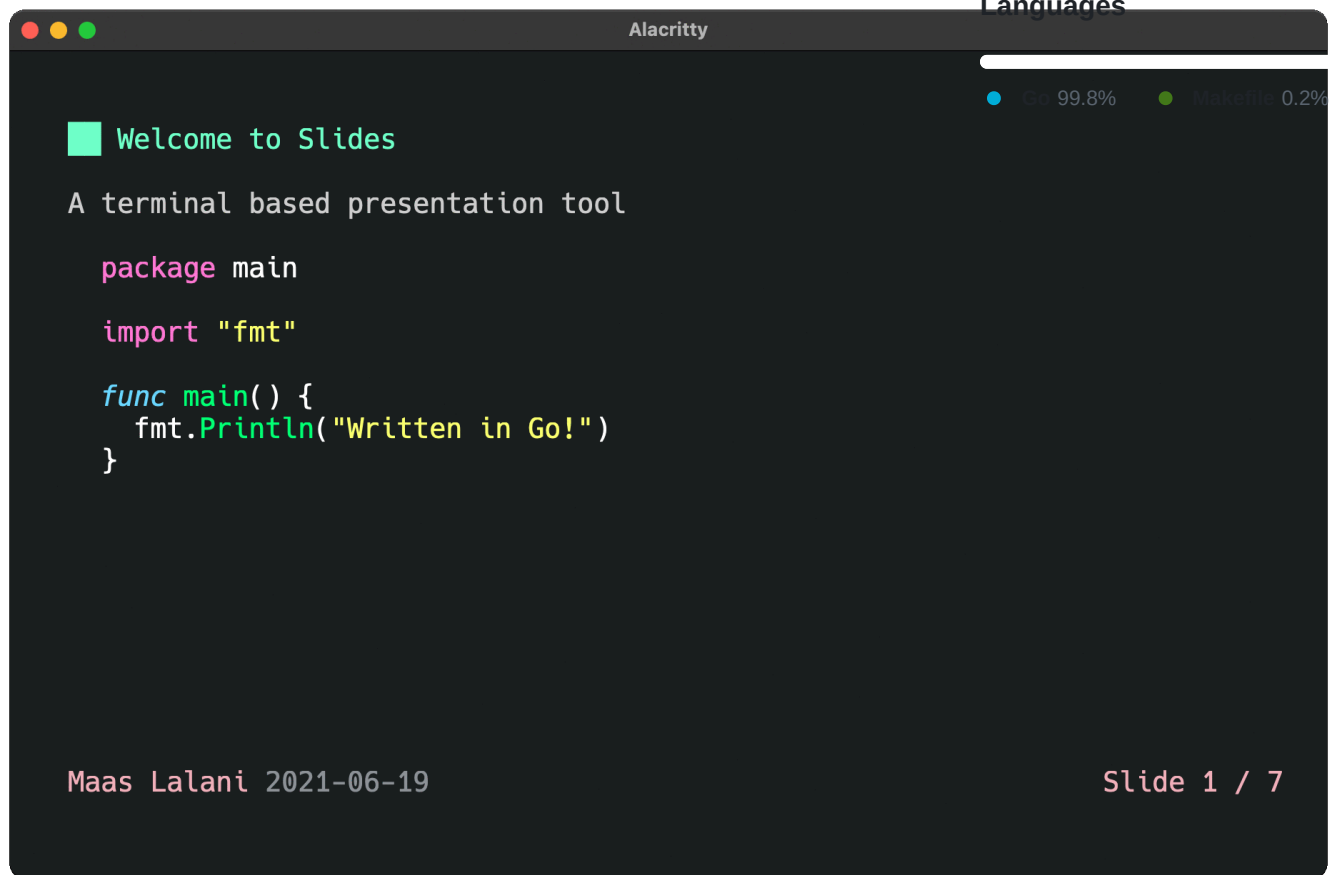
Alacritty

Languages

Go 99.8% Makefile 0.2%

Welcome to Slides

A terminal based presentation tool

package main

import "fmt"

func main() {
  fmt.Println("Written in Go!")
}

Maas Lalani 2021-06-19

Slide 1 / 7